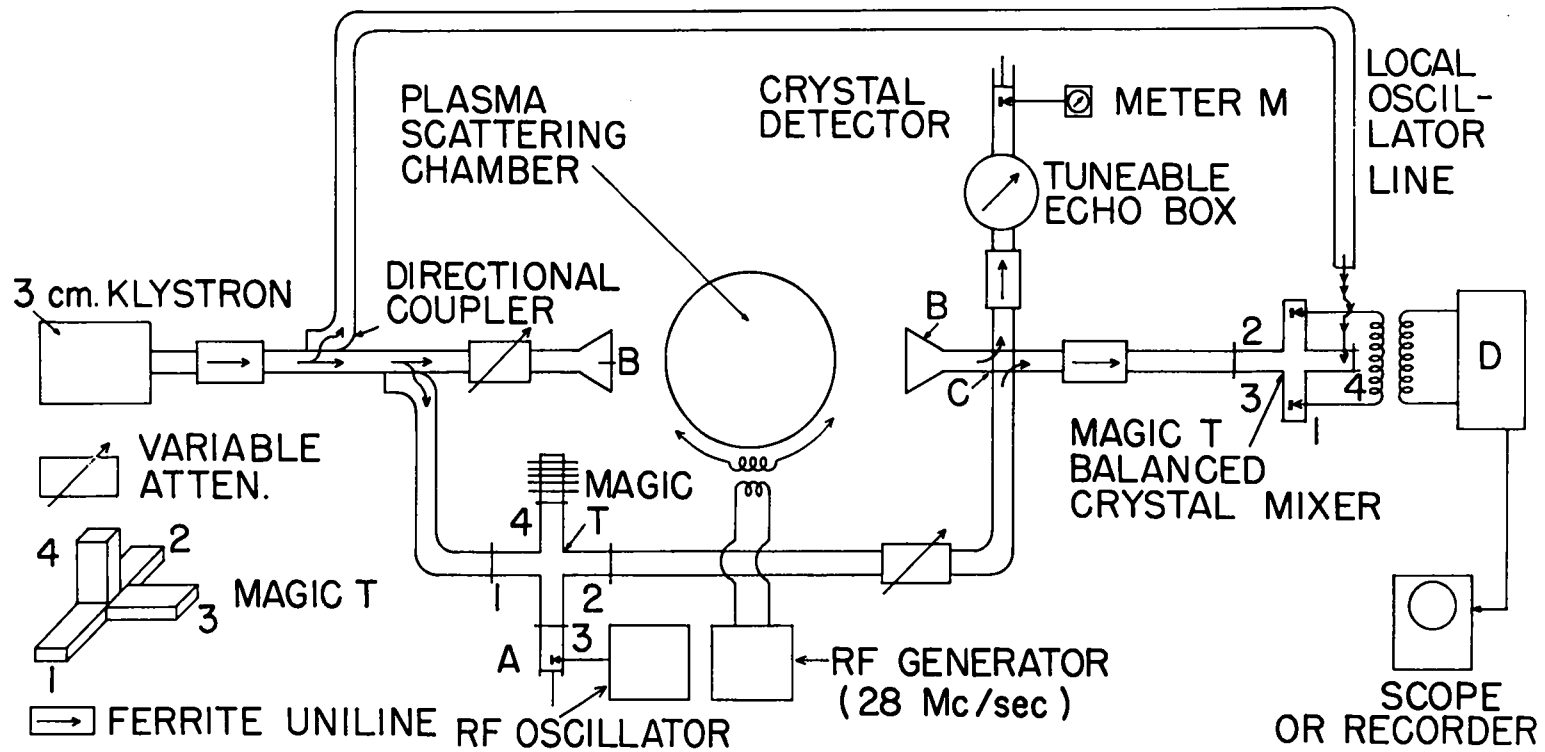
PLASMA SCATTERING CHAMBER

CRYSTAL DETECTOR

METER M

LOCAL OSCILLATOR LINE

TUNEABLE ECHO BOX

3 cm. KLYSTRON

DIRECTIONAL COUPLER

B

B

C

2

3

4

1

D

MAGIC T BALANCED CRYSTAL MIXER

VARIABLE ATTEN.

MAGIC T

4

1

2

3

A

4

2

3

1

MAGIC T

RF GENERATOR (28 Mc/sec)

FERRITE UNILINE

RF OSCILLATOR

SCOPE OR RECORDER